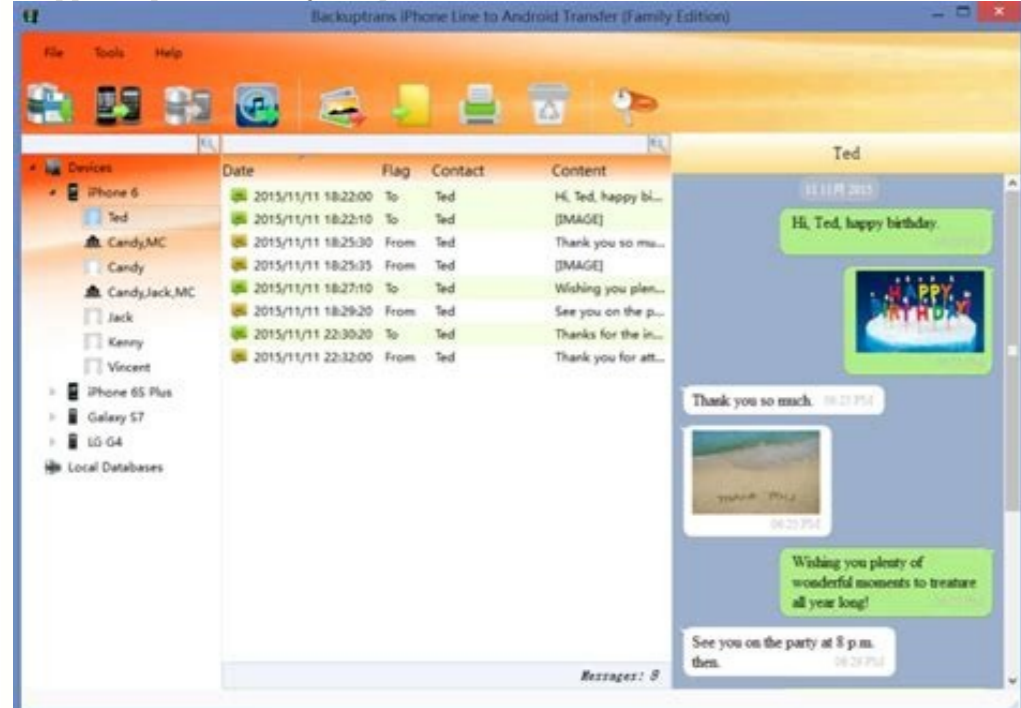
Backuptrans iPhone Line to Android Transfer (Family Edition)

File Tools Help

Devices
iPhone 6
Ted
Candy,MC
Candy
Candy,Jack,MC
Jack
Kenny
Vincent
iPhone 6S Plus
Galaxy S7
LG G4
Local Databases

| Date | Flag | Contact | Content |
|---|---|---|---|
| 2015/11/11 18:22:00 | To | Ted | Hi, Ted, happy bi... |
| 2015/11/11 18:22:10 | To | Ted | [IMAGE] |
| 2015/11/11 18:25:30 | From | Ted | Thank you so mu... |
| 2015/11/11 18:25:35 | From | Ted | [IMAGE] |
| 2015/11/11 18:27:10 | To | Ted | Wishing you plen... |
| 2015/11/11 18:29:20 | From | Ted | See you on the p... |
| 2015/11/11 22:30:20 | To | Ted | Thanks for the in... |
| 2015/11/11 22:32:00 | From | Ted | Thank you for att... |

Messages: 8

Ted

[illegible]

Hi, Ted, happy birthday. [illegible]

HAPPY BIRTHDAY

Thank you so much. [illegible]

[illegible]

Wishing you plenty of wonderful moments to treasure all year long! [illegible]

See you on the party at 8 p.m. then. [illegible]